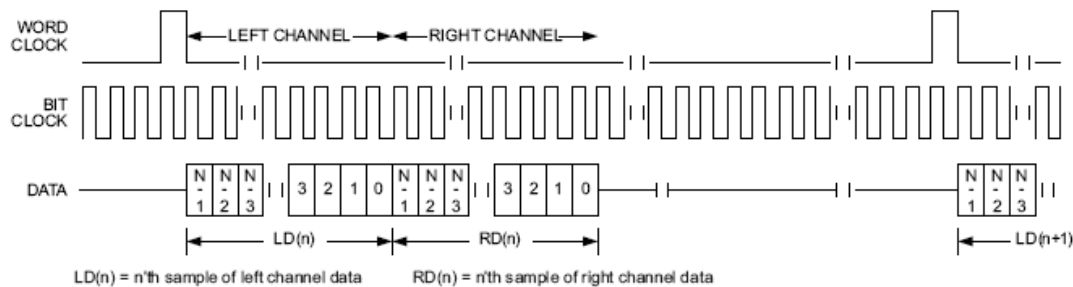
WORD CLOCK

LEFT CHANNEL

RIGHT CHANNEL

BIT CLOCK

DATA

N - 1

N - 2

N - 3

3

2

1

0

N - 1

N - 2

N - 3

3

2

1

0

N - 1

N - 2

N - 3

LD(n)

RD(n)

LD(n+1)

LD(n) = n'th sample of left channel data

RD(n) = n'th sample of right channel data